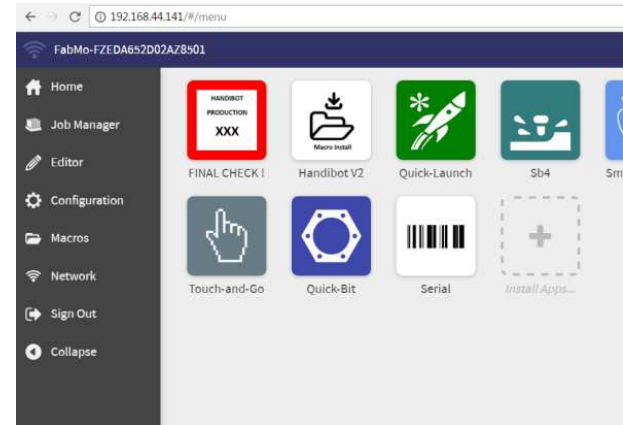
192.168.44.141/#/menu

FabMo-FZEDA652D02AZ8501

Home
Job Manager
Editor
Configuration
Macros
Network
Sign Out
Collapse

HANDIBOT
PRODUCTION
XXX
FINAL CHECK !

Macro Install
Handibot V2

Quick-Launch

Sb4

Sm

Touch-and-Go

Quick-Bit

Serial

Install Apps...